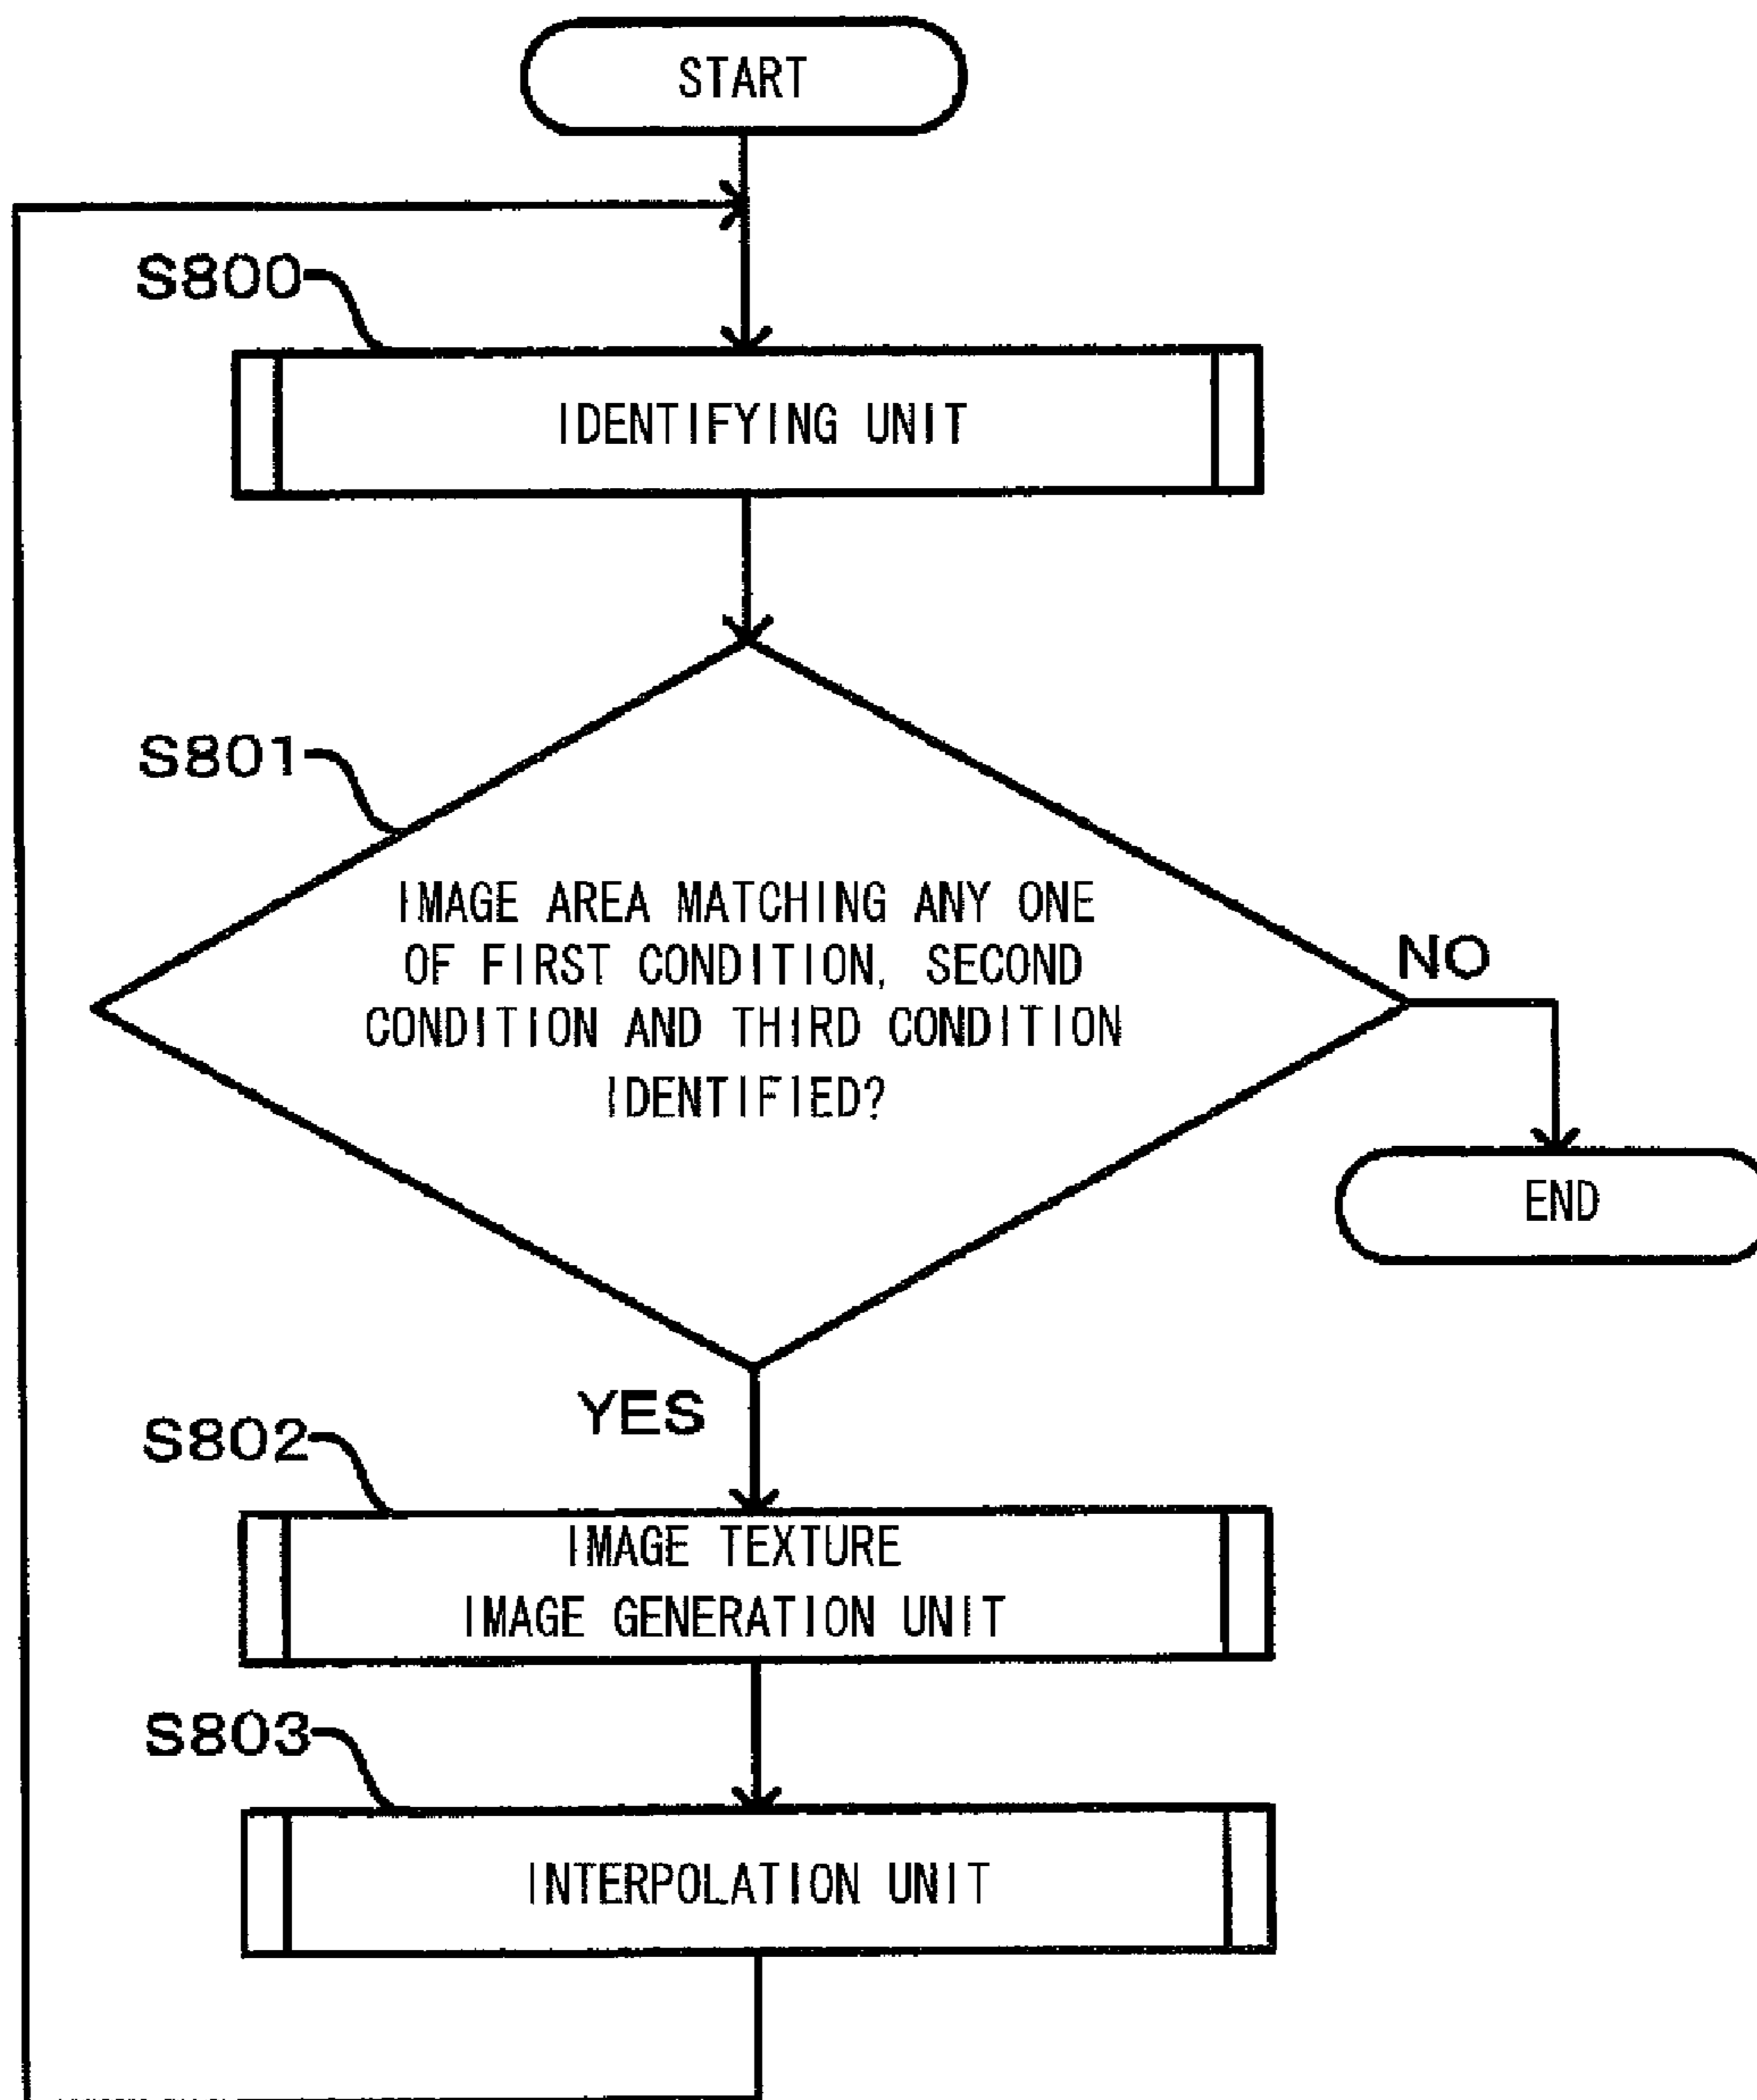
START

S800

IDENTIFYING UNIT

S801

IMAGE AREA MATCHING ANY ONE OF FIRST CONDITION, SECOND CONDITION AND THIRD CONDITION IDENTIFIED?

NO

END

YES

S802

IMAGE TEXTURE IMAGE GENERATION UNIT

S803

INTERPOLATION UNIT